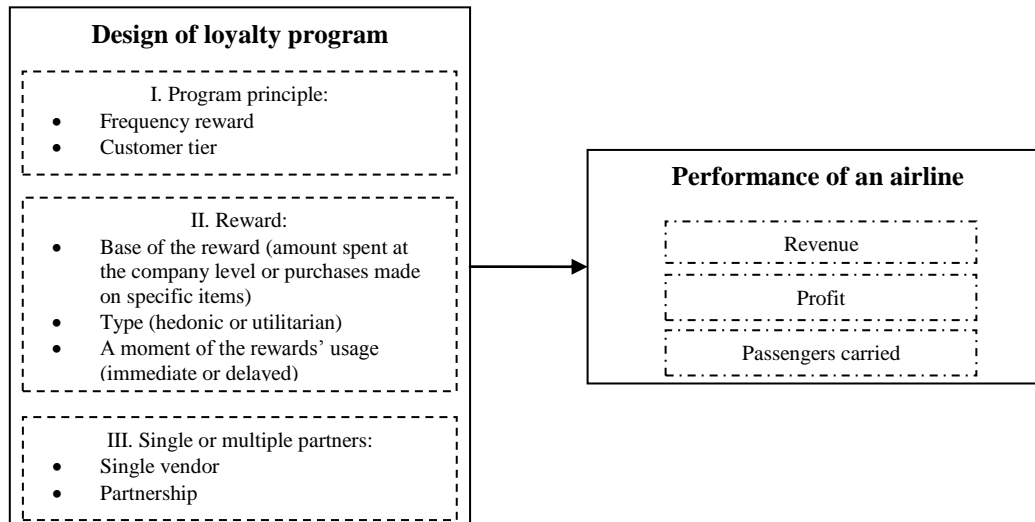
**Design of loyalty program**

I. Program principle:
- Frequency reward
- Customer tier

II. Reward:
- Base of the reward (amount spent at the company level or purchases made on specific items)
- Type (hedonic or utilitarian)
- A moment of the rewards' usage (immediate or delayed)

III. Single or multiple partners:
- Single vendor
- Partnership

**Performance of an airline**

Revenue

Profit

Passengers carried